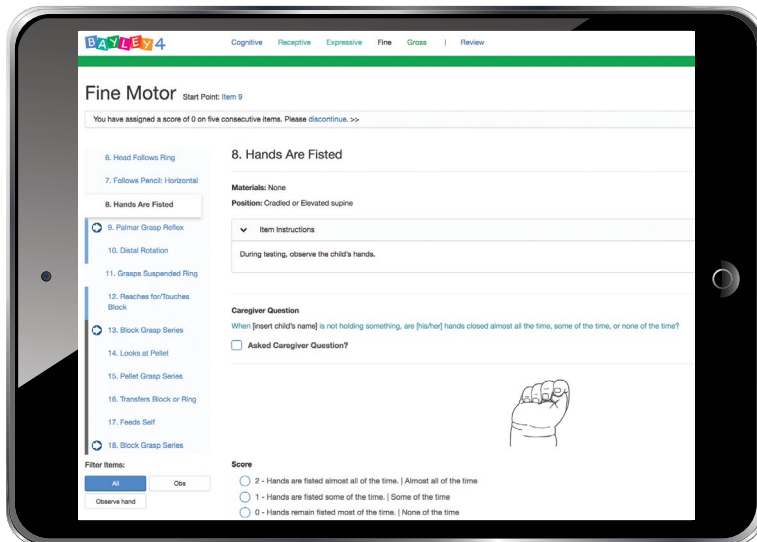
BAYLEY4

Cognitive Receptive Expressive Fine Gross | Review

Fine Motor Start Point: Item 9

You have assigned a score of 0 on five consecutive items. Please discontinue. >>

6. Head Follows Ring
7. Follows Pencil: Horizontal
8. Hands Are Fisted
9. Palmar Grasp Reflex
10. Distal Rotation
11. Grasps Suspended Ring
12. Reaches for/Touches Block
13. Block Grasp Series
14. Looks at Pellet
15. Pellet Grasp Series
16. Transfers Block or Ring
17. Feeds Self
18. Block Grasp Series

Filter Items:
All
Obs
Observe hand

8. Hands Are Fisted

Materials: None
Position: Cradled or Elevated supine

Item Instructions

During testing, observe the child's hands.

Caregiver Question
When [insert child's name] is not holding something, are [his/her] hands closed almost all the time, some of the time, or none of the time?

Asked Caregiver Question?

Score
2 - Hands are fisted almost all of the time. | Almost all of the time
1 - Hands are fisted some of the time. | Some of the time
0 - Hands remain fisted most of the time. | None of the time